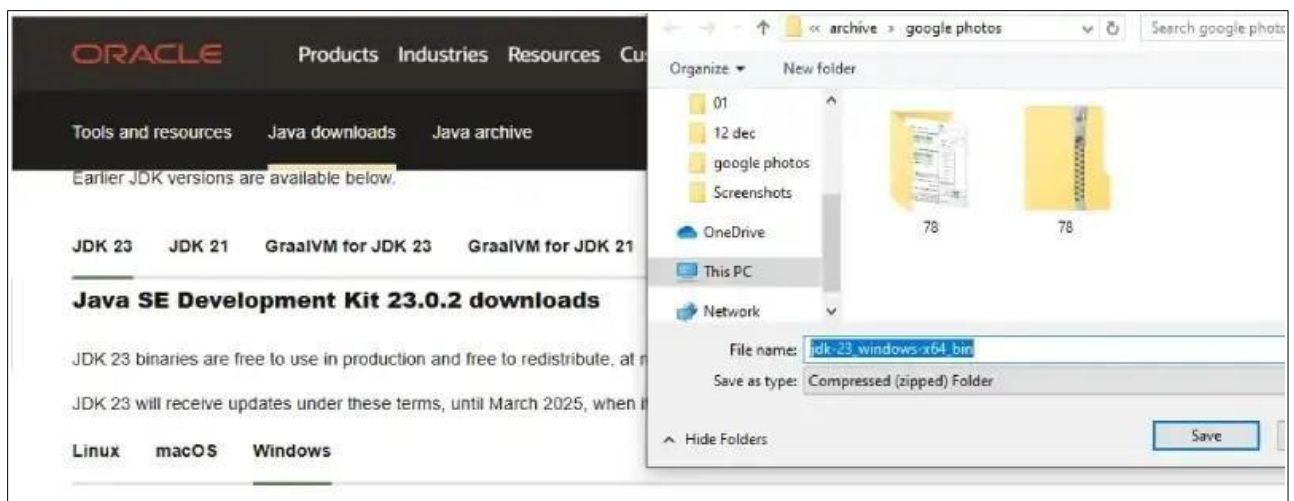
ORACLE Products Industries Resources Cu

Tools and resources Java downloads Java archive

Earlier JDK versions are available below.

JDK 23 JDK 21 GraalVM for JDK 23 GraalVM for JDK 21

Java SE Development Kit 23.0.2 downloads

JDK 23 binaries are free to use in production and free to redistribute, at n

JDK 23 will receive updates under these terms, until March 2025, when i

Linux macOS Windows

« archive › google photos

Search google photo

Organize ▾ New folder

01

12 dec

google photos

Screenshots

OneDrive

This PC

Network

78

78

File name: jdk-23_windows-x64_bin

Save as type: Compressed (zipped) Folder

^ Hide Folders

Save